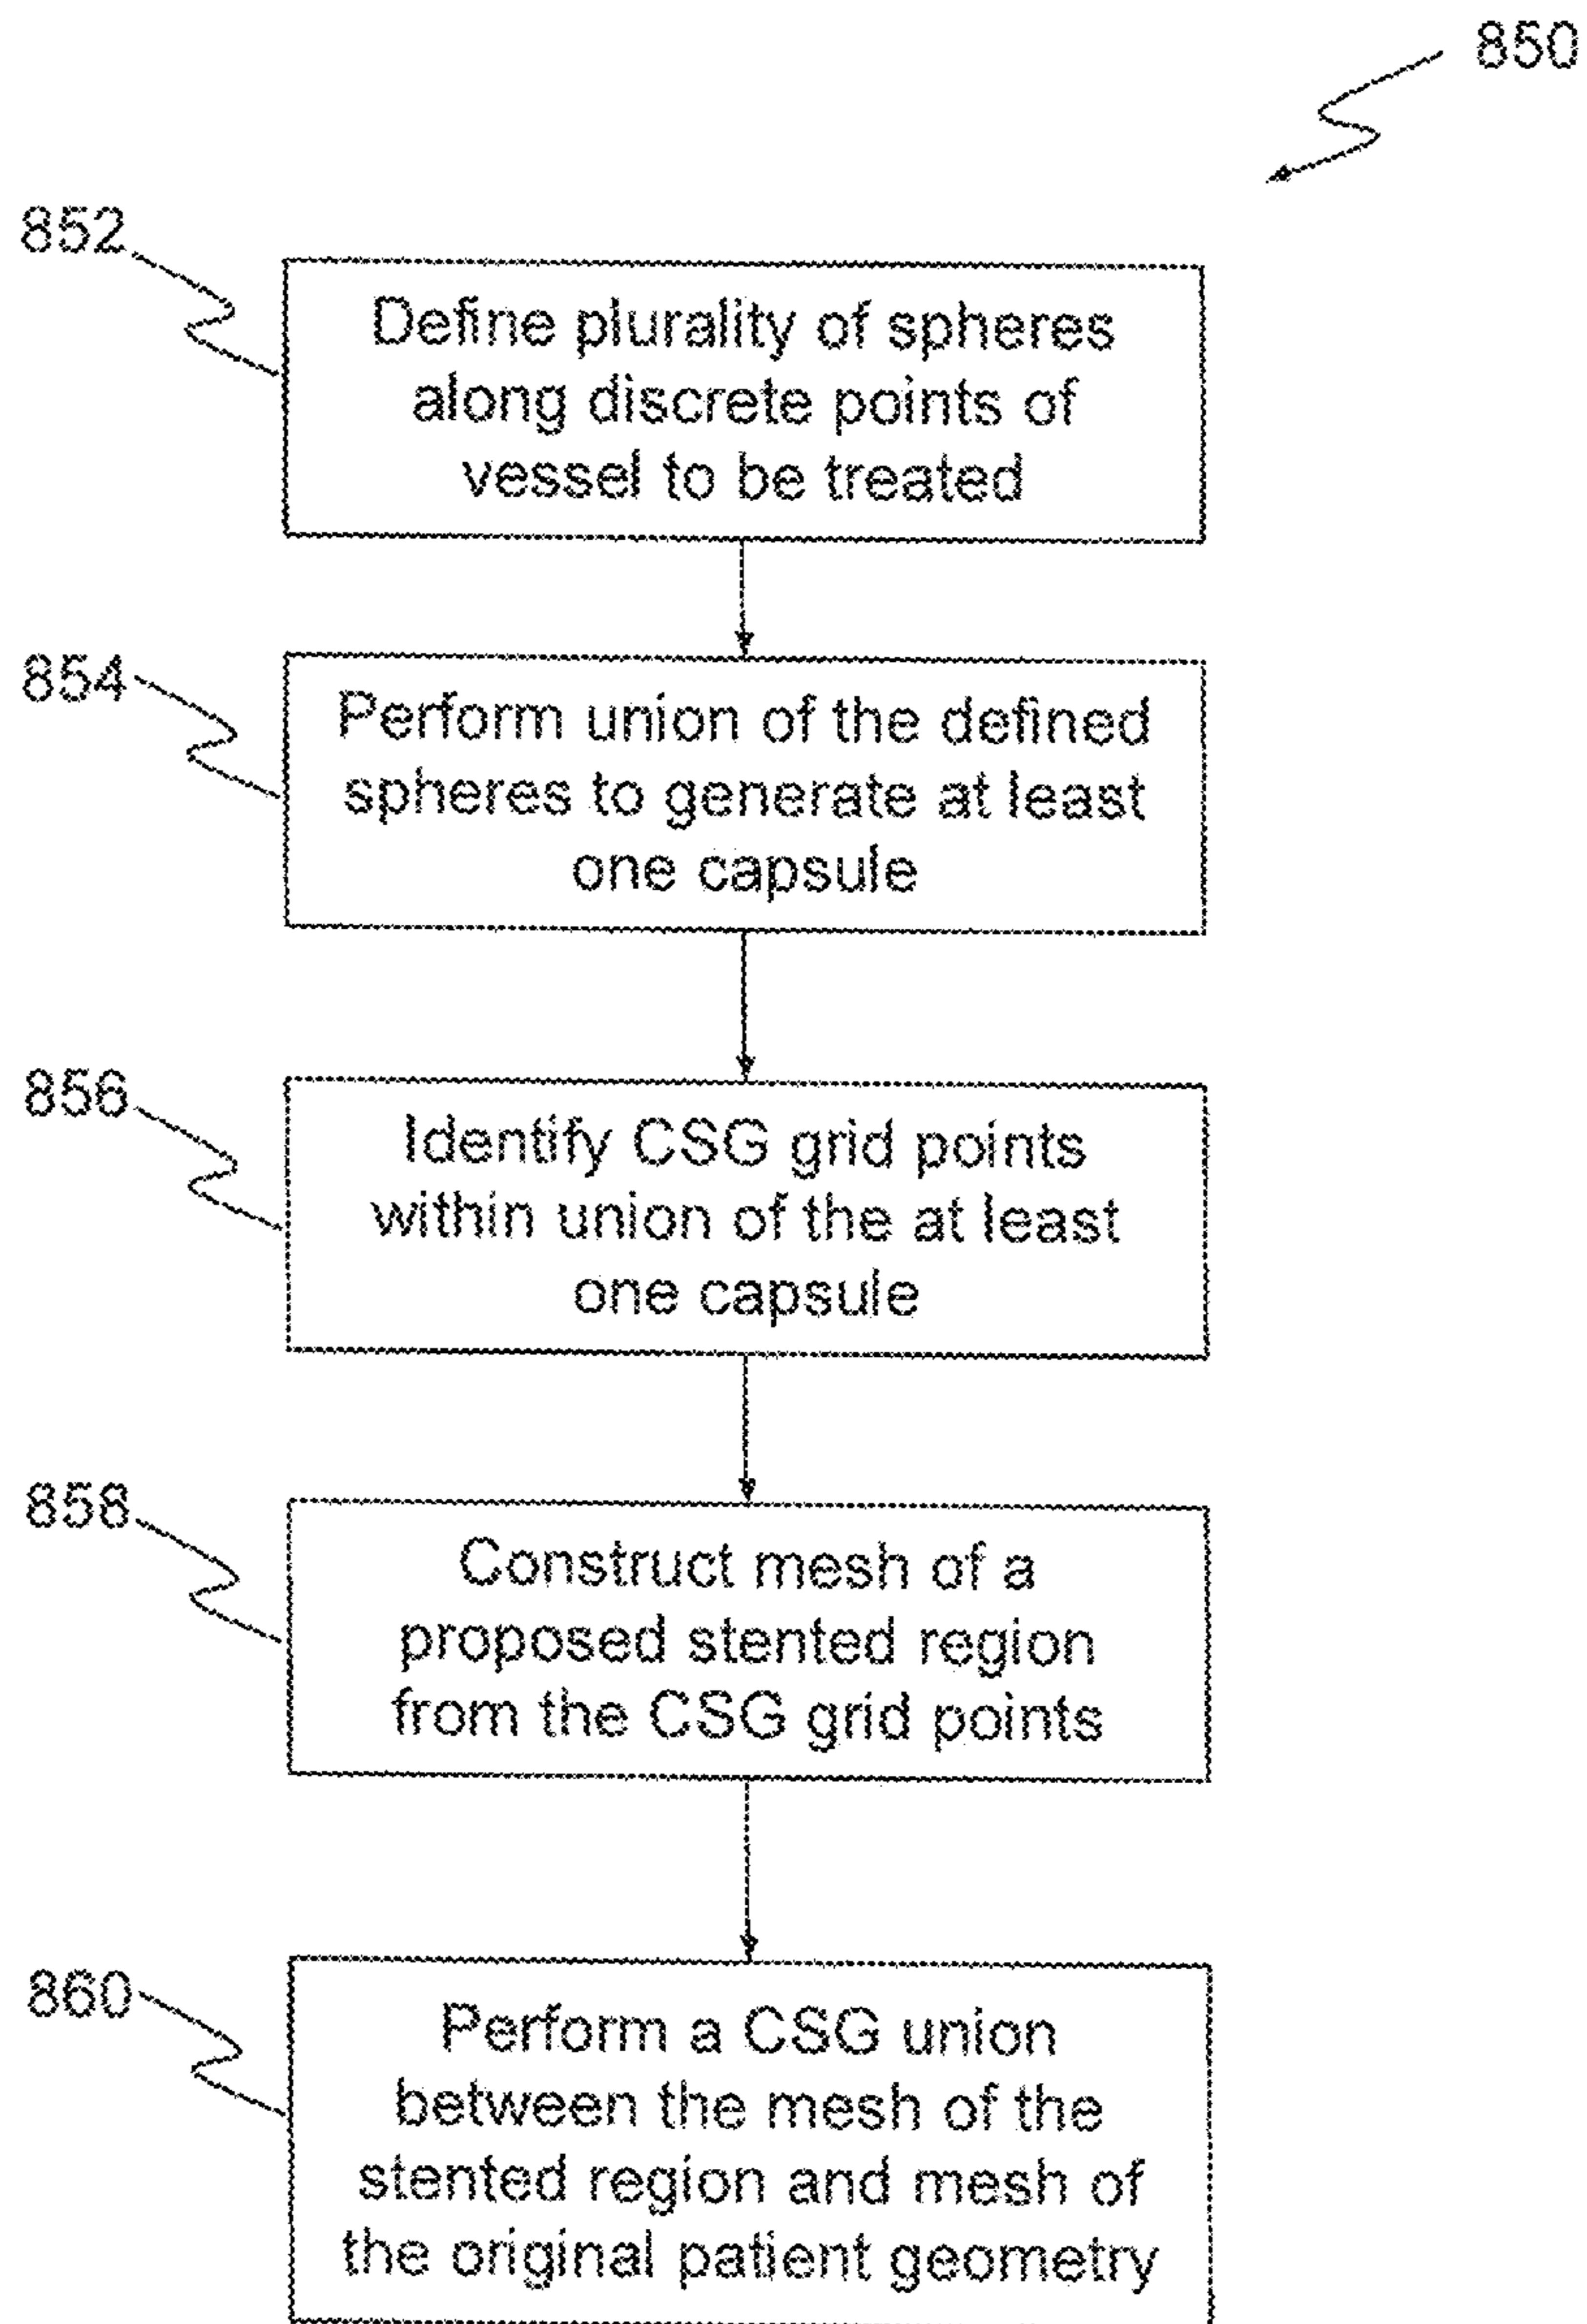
850

852

Define plurality of spheres along discrete points of vessel to be treated

854

Perform union of the defined spheres to generate at least one capsule

856

Identify CSG grid points within union of the at least one capsule

858

Construct mesh of a proposed stented region from the CSG grid points

860

Perform a CSG union between the mesh of the stented region and mesh of the original patient geometry